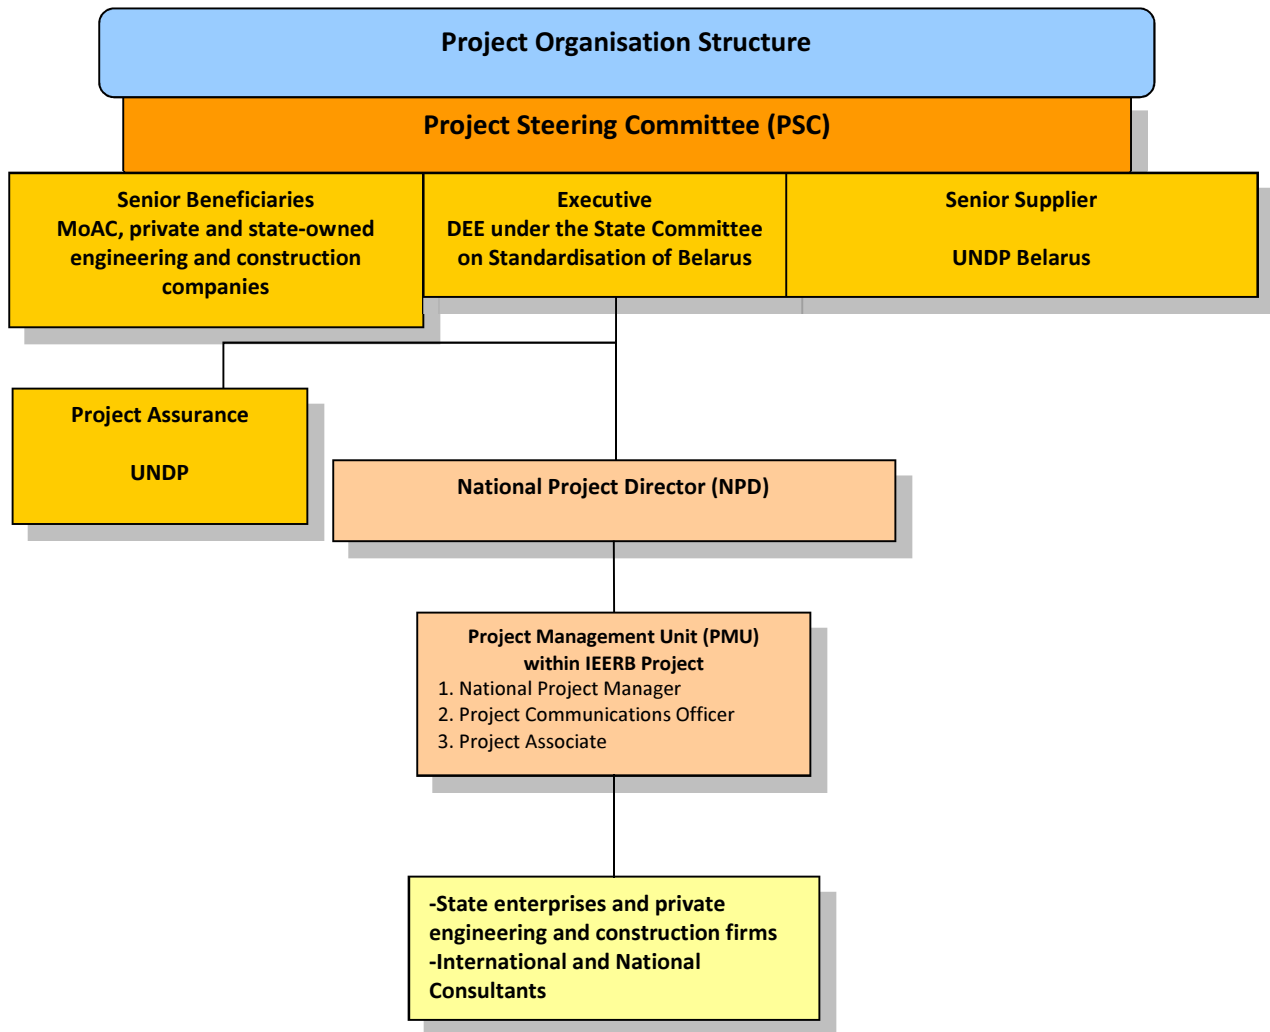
Project Organisation Structure

Project Steering Committee (PSC)

Senior Beneficiaries
MoAC, private and state-owned engineering and construction companies

Executive
DEE under the State Committee on Standardisation of Belarus

Senior Supplier

UNDP Belarus

Project Assurance

UNDP

National Project Director (NPD)

Project Management Unit (PMU) within IEERB Project
1. National Project Manager
2. Project Communications Officer
3. Project Associate

-State enterprises and private engineering and construction firms
-International and National Consultants